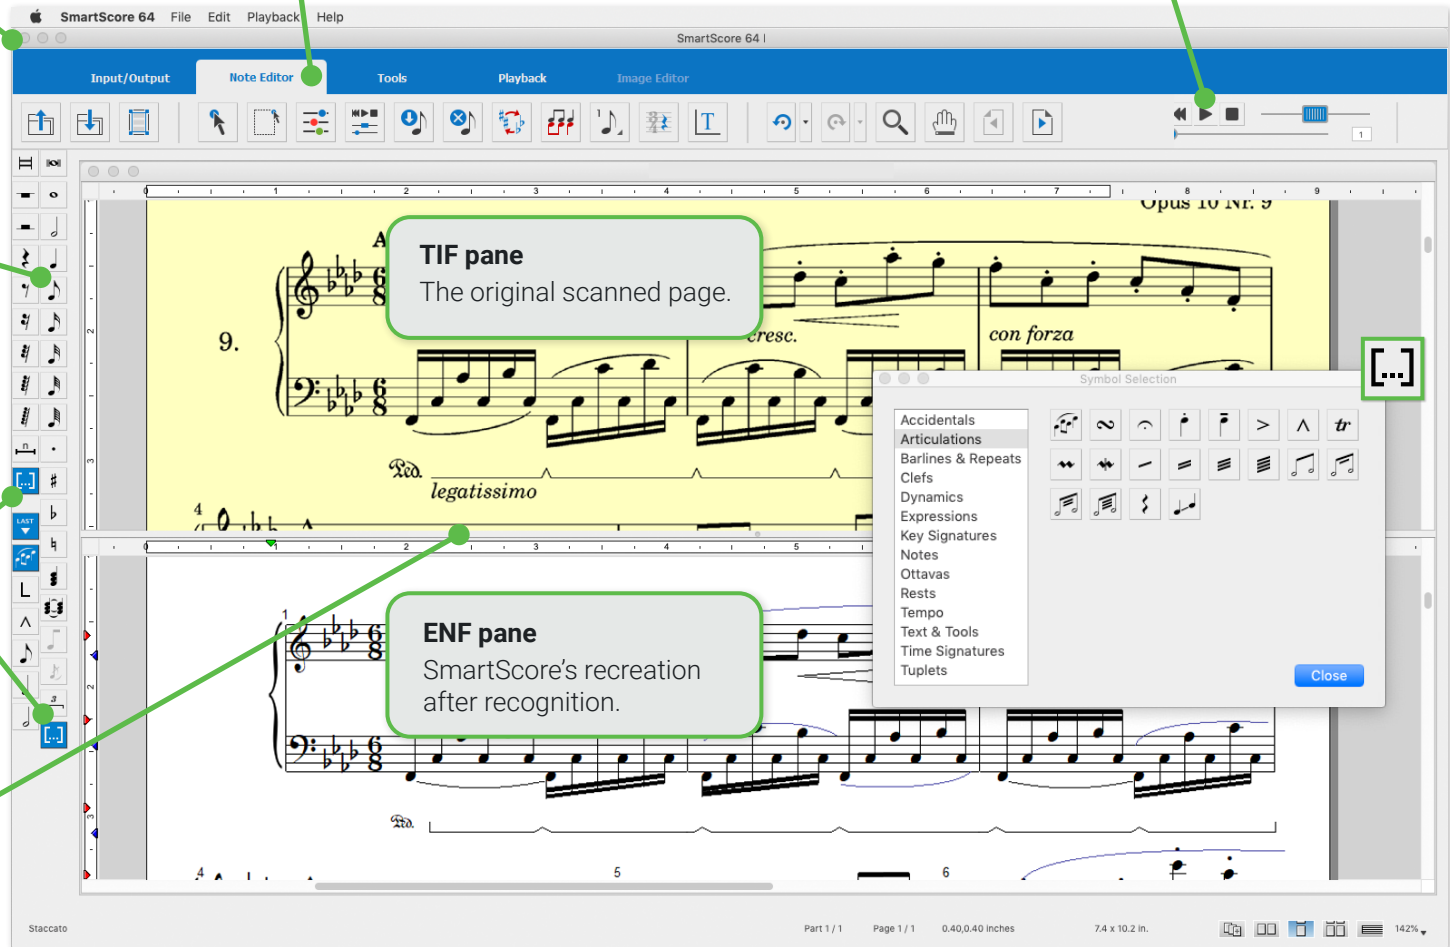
SmartScore 64 File Edit Playback Help

SmartScore 64

Input/Output Note Editor Tools Playback Image Editor

Opus 10 Nr. 9

A

9.

cresc.

con forza

legatissimo

TIF pane
The original scanned page.

ENF pane
SmartScore's recreation after recognition.

Symbol Selection

Accidentals
Articulations
Barlines & Repeats
Clefs
Dynamics
Expressions
Key Signatures
Notes
Ottavas
Rests
Tempo
Text & Tools
Time Signatures
Tuplets

Close

[...]

Staccato

Part 1 / 1 Page 1 / 1 0.40,0.40 inches 7.4 x 10.2 in. 142%